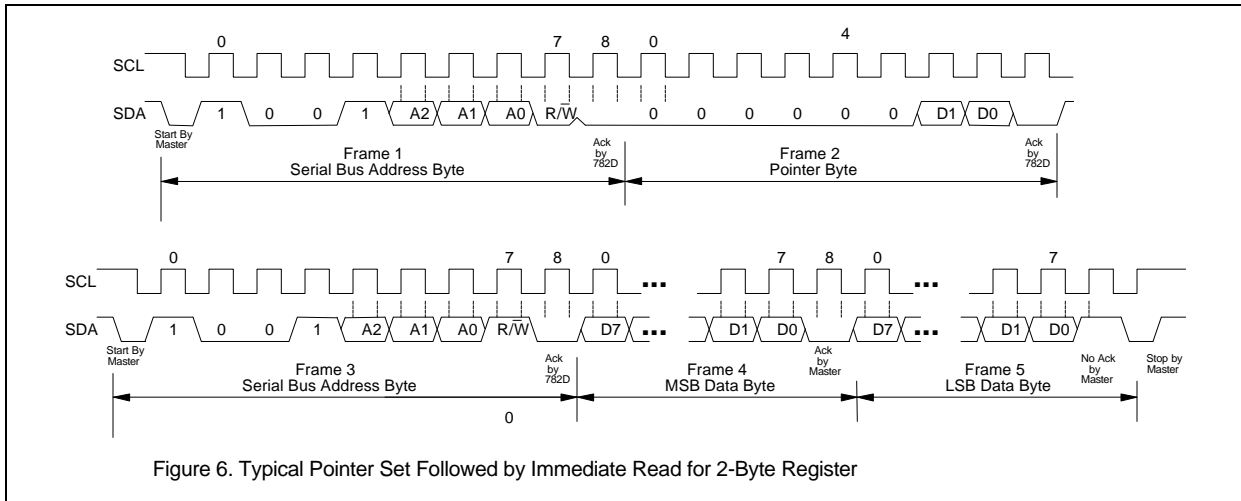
0 7 8 0 4

SCL

SDA 1 0 0 1 A2 A1 A0 $R/\overline{W}$ 0 0 0 0 0 0 D1 D0

Start By Master

Ack by 782D

Ack by 782D

Frame 1
Serial Bus Address Byte

Frame 2
Pointer Byte

0 7 8 0 ... 7 8 0 ... 7

SCL

SDA 1 0 0 1 A2 A1 A0 $R/\overline{W}$ D7 ... D1 D0 D7 ... D1 D0

Start By Master

Ack by 782D

Ack by Master

No Ack by Master

Stop by Master

Frame 3
Serial Bus Address Byte

Frame 4
MSB Data Byte

Frame 5
LSB Data Byte

0

Figure 6. Typical Pointer Set Followed by Immediate Read for 2-Byte Register